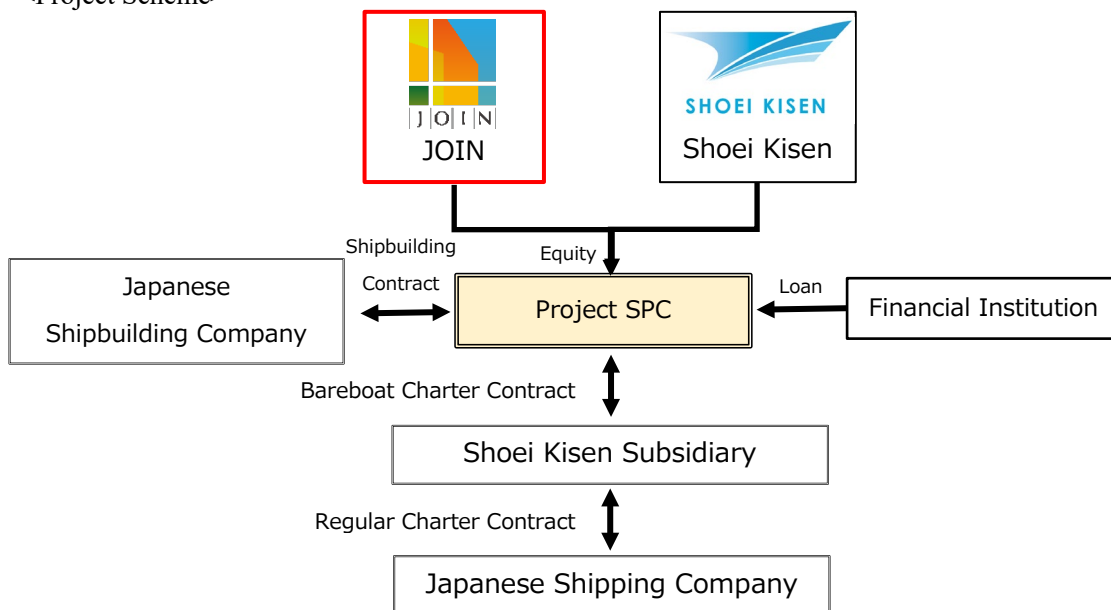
-Project Scheme-

JOIN

JOIN

SHOEI KISEN

Shoei Kisen

Equity

Shipbuilding Contract

Japanese Shipbuilding Company

Project SPC

Loan

Financial Institution

Bareboat Charter Contract

Shoei Kisen Subsidiary

Regular Charter Contract

Japanese Shipping Company